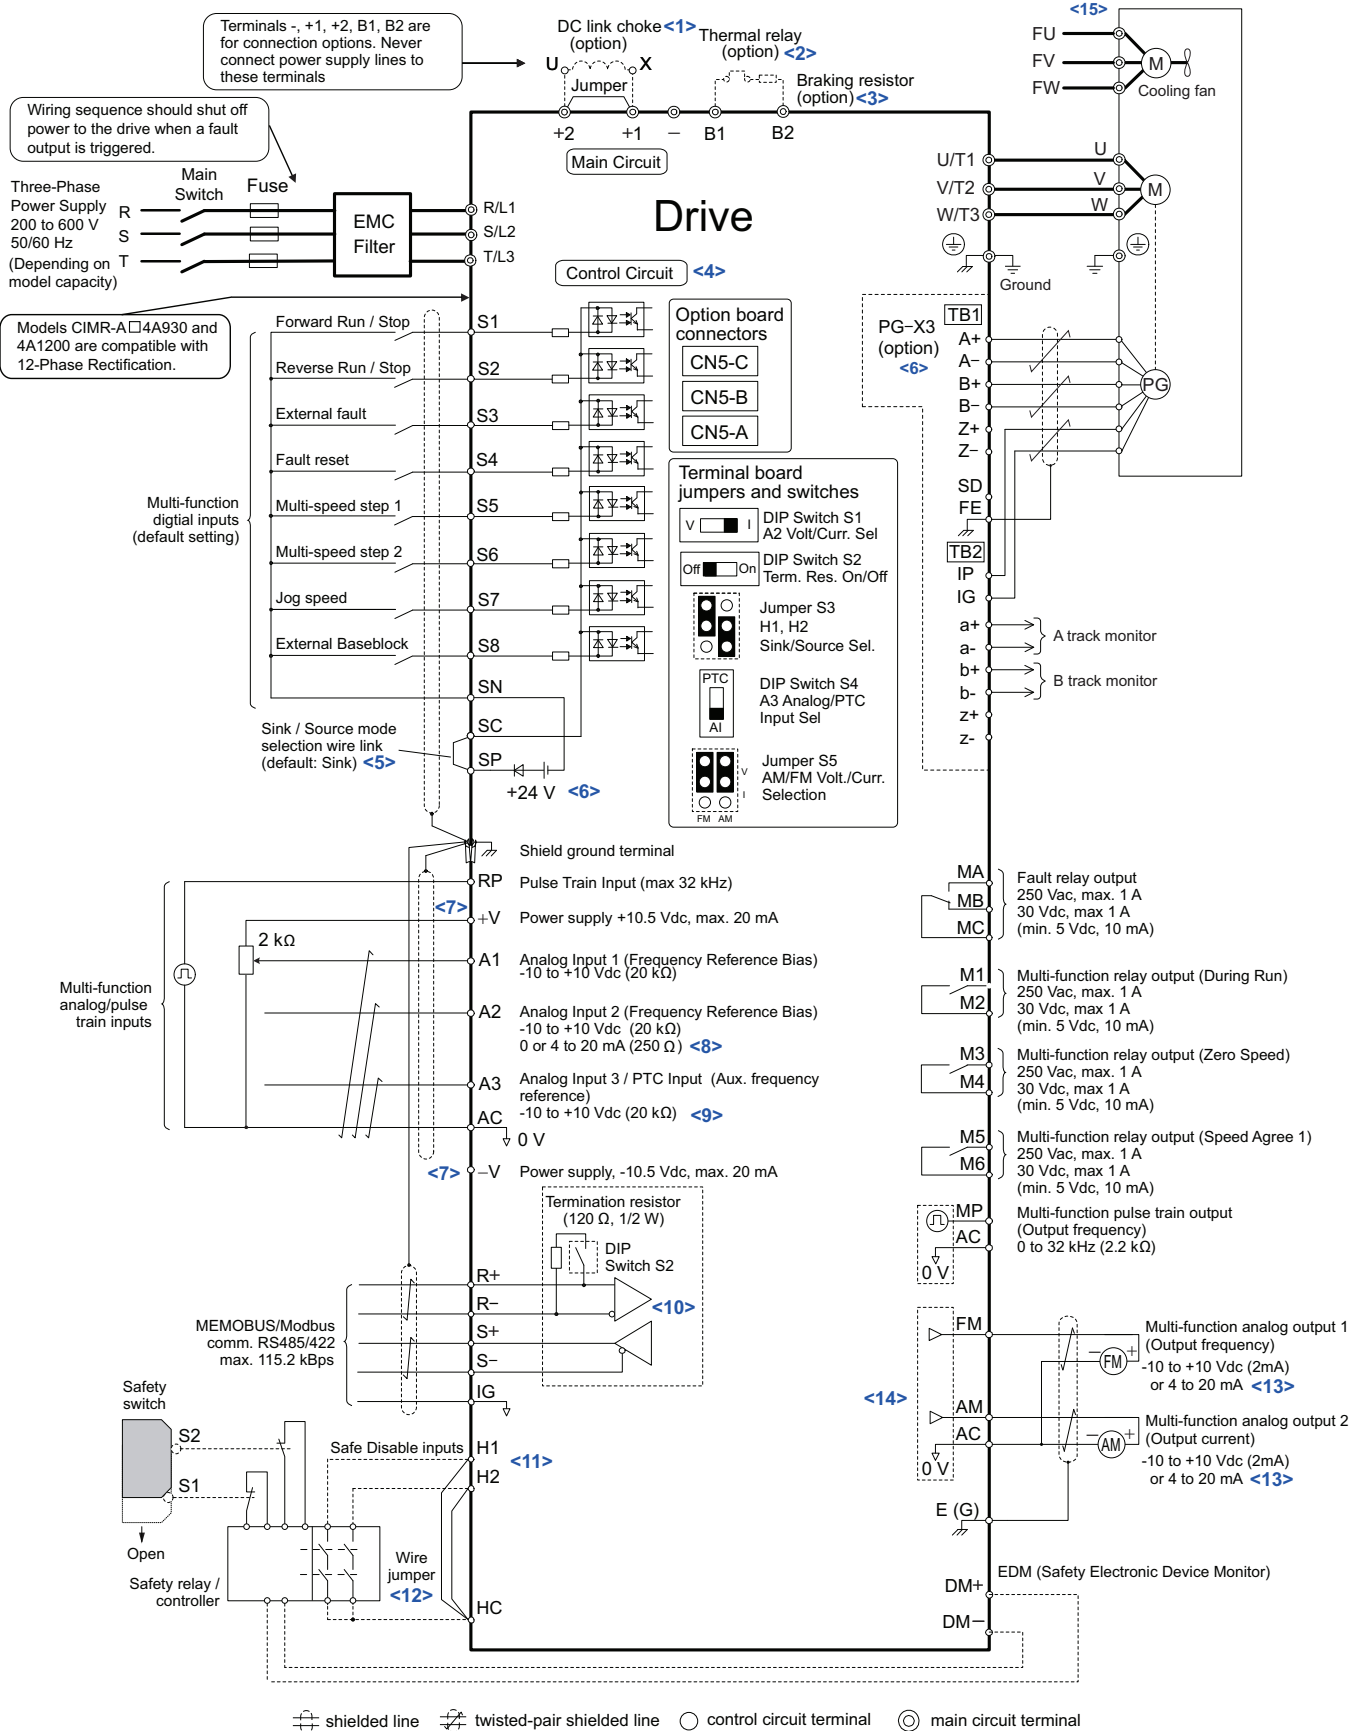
Terminals -, +1, +2, B1, B2 are for connection options. Never connect power supply lines to these terminals

DC link choke <1> (option)

U X

Jumper

Thermal relay (option) <2>

Braking resistor (option) <3>

<15>

FU
FV
FW

M

Cooling fan

Wiring sequence should shut off power to the drive when a fault output is triggered.

+2 +1 – B1 B2

Main Circuit

Three-Phase Power Supply 200 to 600 V 50/60 Hz (Depending on model capacity)

Main Switch

Fuse

R
S
T

EMC Filter

R/L1
S/L2
T/L3

Drive

U/T1
V/T2
W/T3

U
V
W

M

Ground

Control Circuit <4>

Models CIMR-A□4A930 and 4A1200 are compatible with 12-Phase Rectification.

Forward Run / Stop S1
Reverse Run / Stop S2
External fault S3
Fault reset S4
Multi-speed step 1 S5
Multi-speed step 2 S6
Jog speed S7
External Baseblock S8

Multi-function digtial inputs (default setting)

SN
SC
SP

Sink / Source mode selection wire link (default: Sink) <5>

+24 V <6>

Option board connectors
CN5-C
CN5-B
CN5-A

Terminal board jumpers and switches

V I DIP Switch S1 A2 Volt/Curr. Sel

Off On DIP Switch S2 Term. Res. On/Off

Jumper S3 H1, H2 Sink/Source Sel.

PTC AI DIP Switch S4 A3 Analog/PTC Input Sel

V I FM AM Jumper S5 AM/FM Volt./Curr. Selection

PG-X3 (option) <6>

TB1
A+
A–
B+
B–
Z+
Z–
SD
FE
TB2
IP
IG
a+
a-
b+
b-
z+
z-

PG

A track monitor
B track monitor

Shield ground terminal

RP Pulse Train Input (max 32 kHz)
<7> +V Power supply +10.5 Vdc, max. 20 mA
2 kΩ
A1 Analog Input 1 (Frequency Reference Bias) -10 to +10 Vdc (20 kΩ)
A2 Analog Input 2 (Frequency Reference Bias) -10 to +10 Vdc (20 kΩ) 0 or 4 to 20 mA (250 Ω) <8>
A3 Analog Input 3 / PTC Input (Aux. frequency reference) -10 to +10 Vdc (20 kΩ) <9>
AC 0 V
<7> –V Power supply, -10.5 Vdc, max. 20 mA

Multi-function analog/pulse train inputs

MA
MB
MC
Fault relay output 250 Vac, max. 1 A 30 Vdc, max 1 A (min. 5 Vdc, 10 mA)

M1
M2
Multi-function relay output (During Run) 250 Vac, max. 1 A 30 Vdc, max 1 A (min. 5 Vdc, 10 mA)

M3
M4
Multi-function relay output (Zero Speed) 250 Vac, max. 1 A 30 Vdc, max 1 A (min. 5 Vdc, 10 mA)

M5
M6
Multi-function relay output (Speed Agree 1) 250 Vac, max. 1 A 30 Vdc, max 1 A (min. 5 Vdc, 10 mA)

MP
AC
0 V
Multi-function pulse train output (Output frequency) 0 to 32 kHz (2.2 kΩ)

Termination resistor (120 Ω, 1/2 W)
DIP Switch S2
<10>

MEMOBUS/Modbus comm. RS485/422 max. 115.2 kBps

R+
R–
S+
S–
IG

<14>

FM
AM
AC
0 V

FM
AM

Multi-function analog output 1 (Output frequency) -10 to +10 Vdc (2mA) or 4 to 20 mA <13>

Multi-function analog output 2 (Output current) -10 to +10 Vdc (2mA) or 4 to 20 mA <13>

Safety switch
S2
S1
Open
Safety relay / controller

Safe Disable inputs
H1
H2
<11>

Wire jumper <12>

HC

E (G)

EDM (Safety Electronic Device Monitor)
DM+
DM–

shielded line twisted-pair shielded line control circuit terminal main circuit terminal